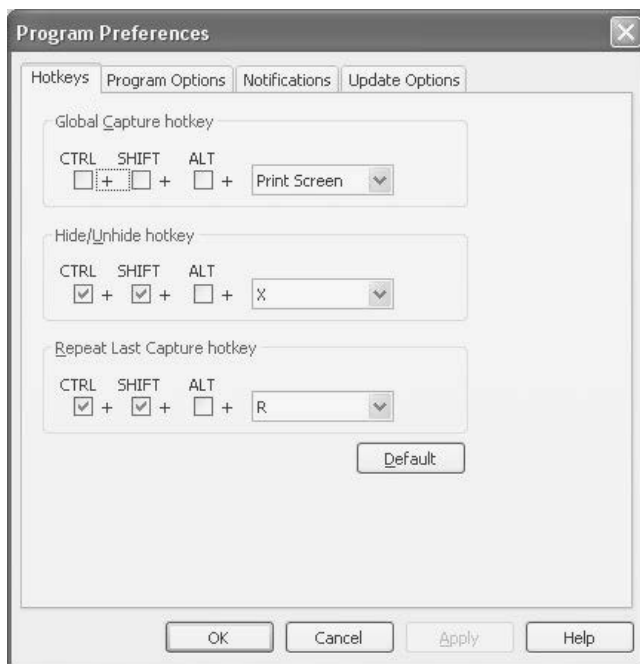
Program Preferences

Hotkeys | Program Options | Notifications | Update Options

Global Capture hotkey

CTRL + SHIFT + ALT + Print Screen

Hide/Unhide hotkey

CTRL + SHIFT + ALT + X

Repeat Last Capture hotkey

CTRL + SHIFT + ALT + R

Default

OK | Cancel | Apply | Help